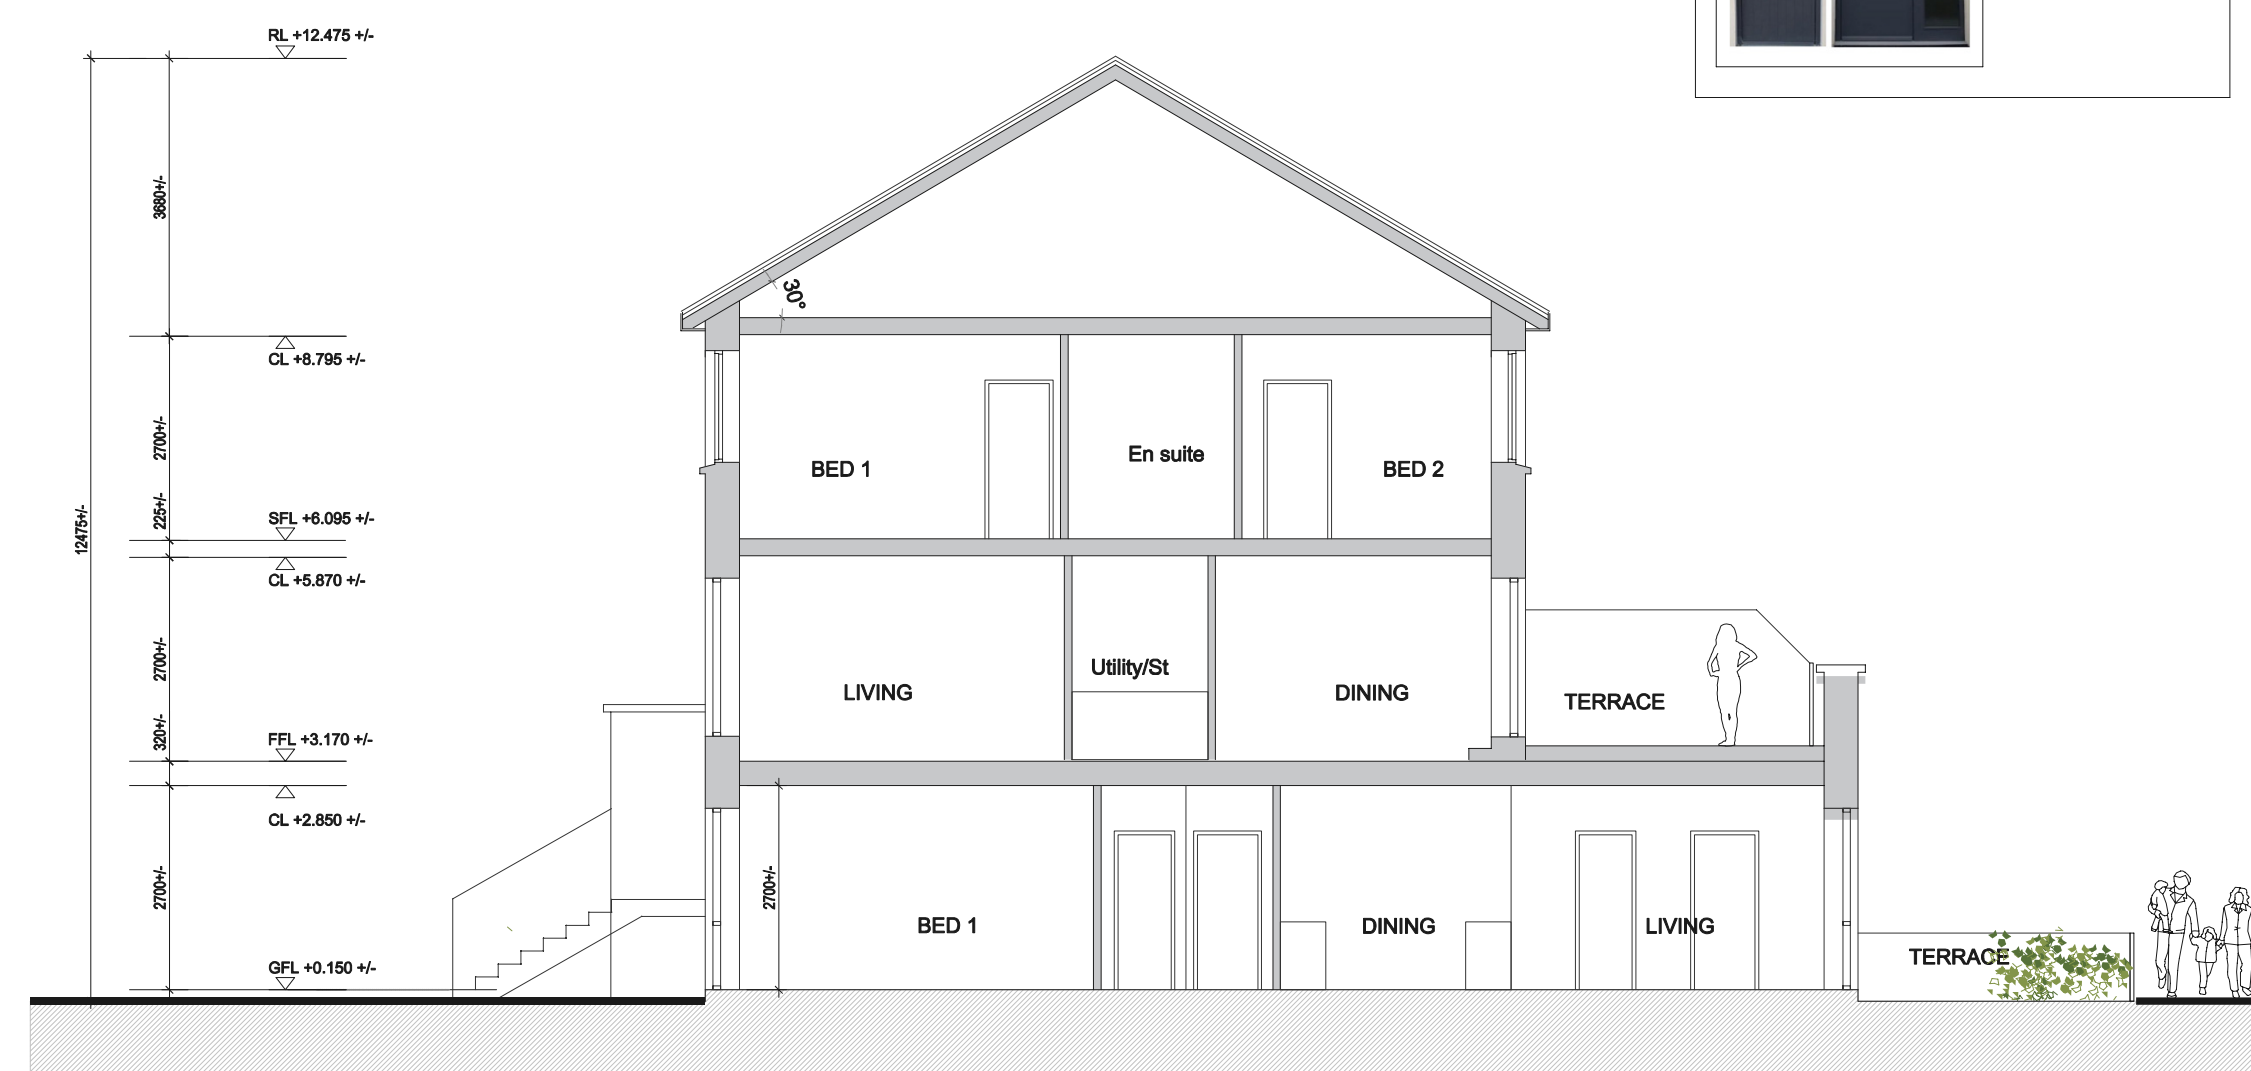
RL +12.475 +/-

3680+/-

CL +8.795 +/-

2700+/-

225+/-

SFL +6.095 +/-

CL +5.870 +/-

12475+/-

2700+/-

320+/-

FFL +3.170 +/-

CL +2.850 +/-

2700+/-

GFL +0.150 +/-

30°

BED 1

En suite

BED 2

LIVING

Utility/St

DINING

TERRACE

2700+/-

BED 1

DINING

LIVING

TERRACE